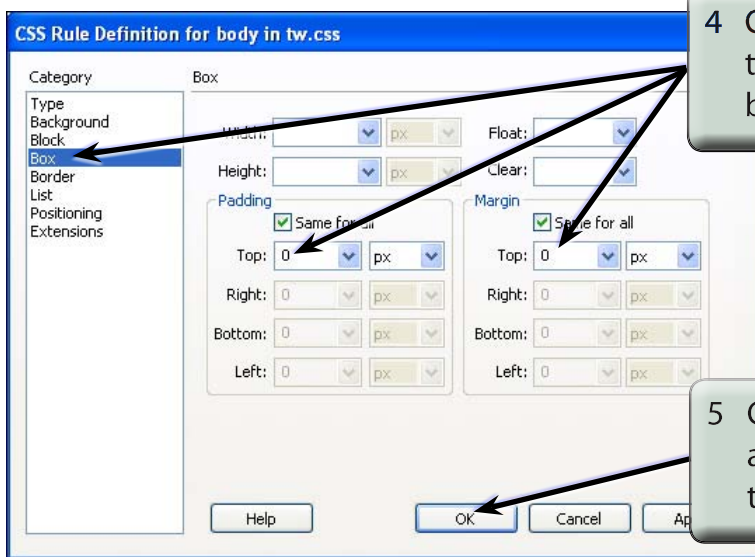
CSS Rule Definition for body in tw.css

Category

Type
Background
Block
Box
Border
List
Positioning
Extensions

Box

Width: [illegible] px

Float:

Height: px

Clear:

Padding

Same for all

Top: 0 px

Right: 0 px

Bottom: 0 px

Left: 0 px

Margin

Same for all

Top: 0 px

Right: 0 px

Bottom: 0 px

Left: 0 px

Help

OK

Cancel

Ap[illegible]

4 C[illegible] t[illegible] b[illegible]

5 C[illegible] a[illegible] t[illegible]